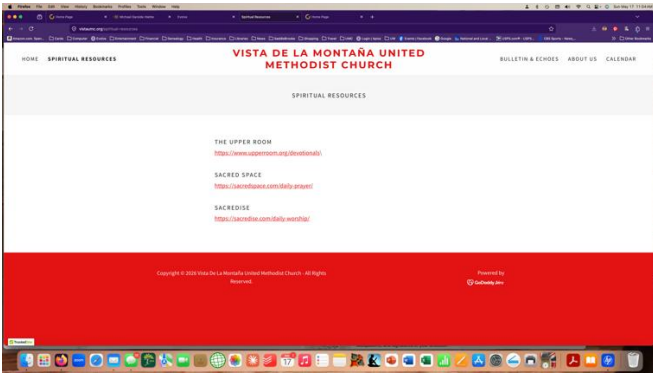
HOME SPIRITUAL RESOURCES

VISTA DE LA MONTAÑA UNITED METHODIST CHURCH

BULLETIN & ECHOES ABOUT US CALENDAR

SPIRITUAL RESOURCES

THE UPPER ROOM
https://www.upperroom.org/devotionals

SACRED SPACE
https://sacredspace.com/daily-prayer/

SACREDISE
https://sacredise.com/daily-worship/

Copyright © 2020 Vista De La Montaña United Methodist Church - All Rights Reserved.

Powered by
GoDaddy

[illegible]